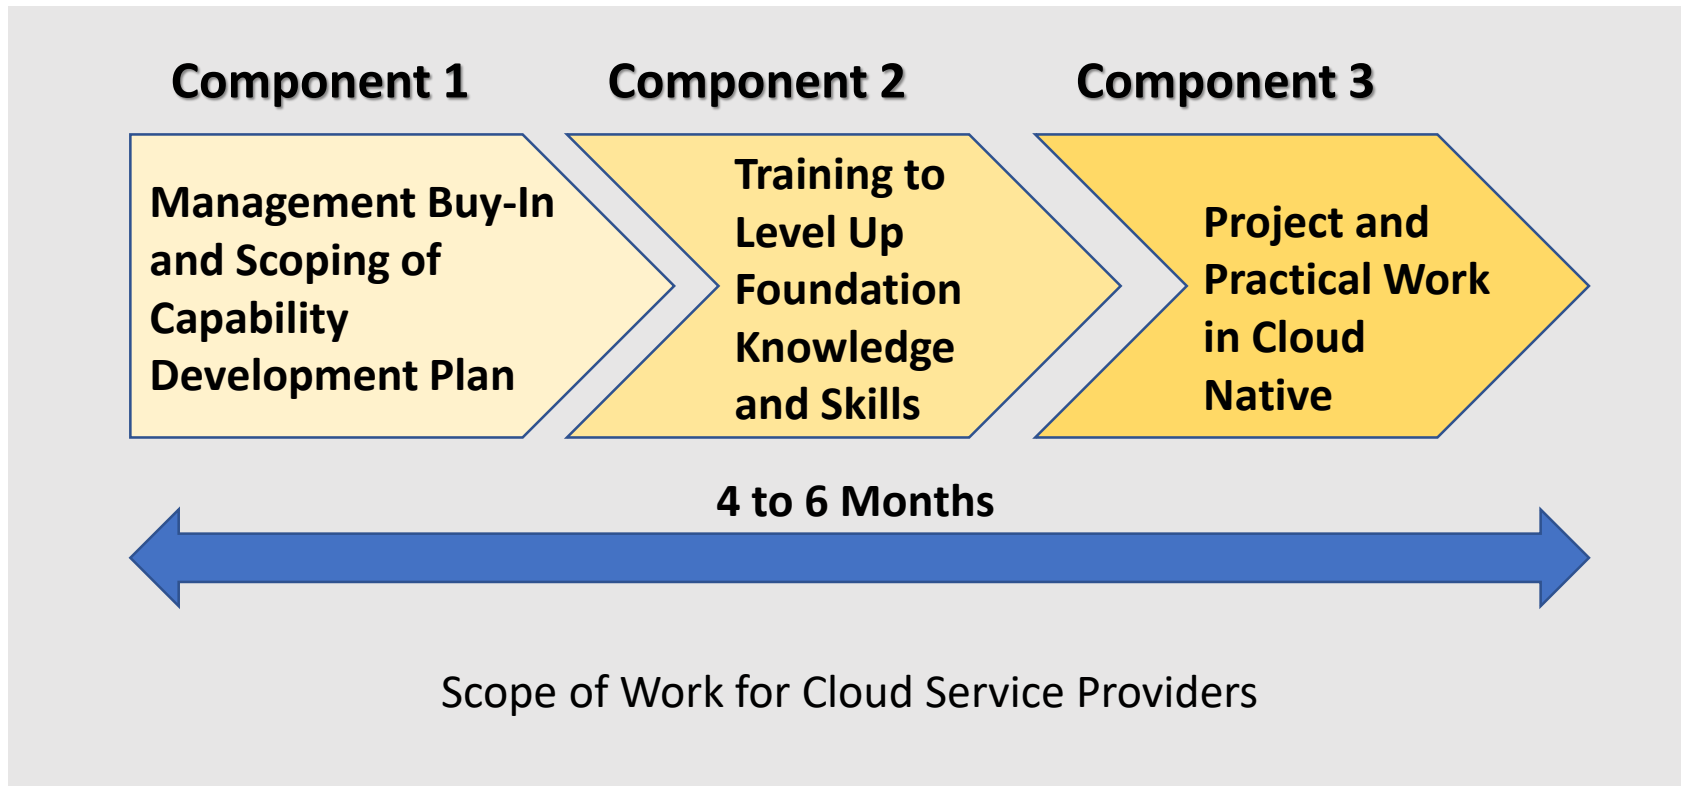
Component 1

Management Buy-In and Scoping of Capability Development Plan

Component 2

Training to Level Up Foundation Knowledge and Skills

Component 3

Project and Practical Work in Cloud Native

4 to 6 Months

Scope of Work for Cloud Service Providers